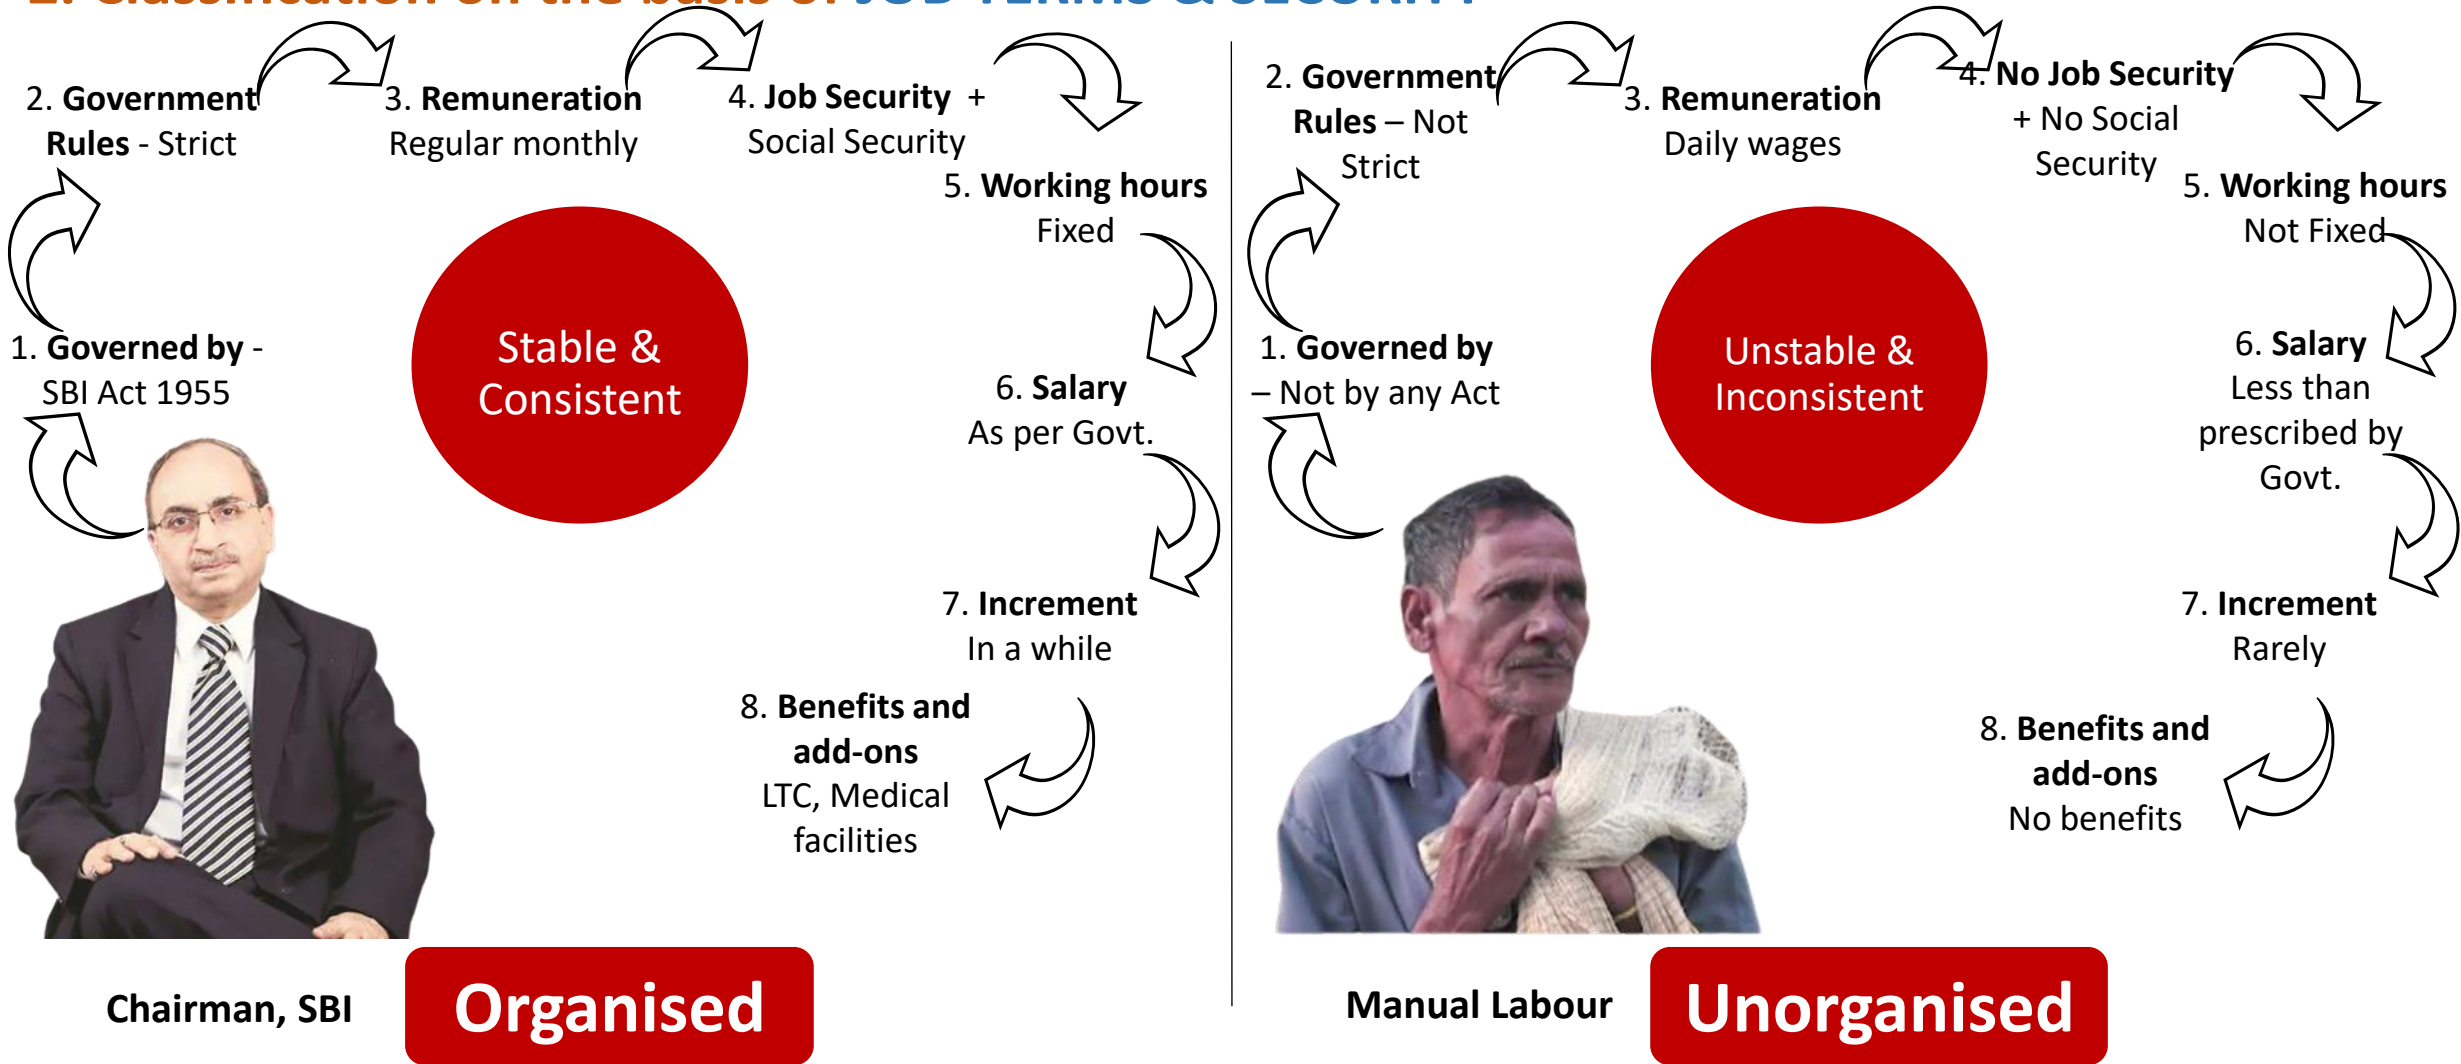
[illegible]

2. Government Rules - Strict

3. Remuneration Regular monthly

4. Job Security + Social Security

5. Working hours Fixed

1. Governed by - SBI Act 1955

Stable & Consistent

6. Salary As per Govt.

7. Increment In a while

8. Benefits and add-ons LTC, Medical facilities

Chairman, SBI

Organised

2. Government Rules – Not Strict

3. Remuneration Daily wages

4. No Job Security + No Social Security

5. Working hours Not Fixed

1. Governed by – Not by any Act

Unstable & Inconsistent

6. Salary Less than prescribed by Govt.

7. Increment Rarely

8. Benefits and add-ons No benefits

Manual Labour

Unorganised